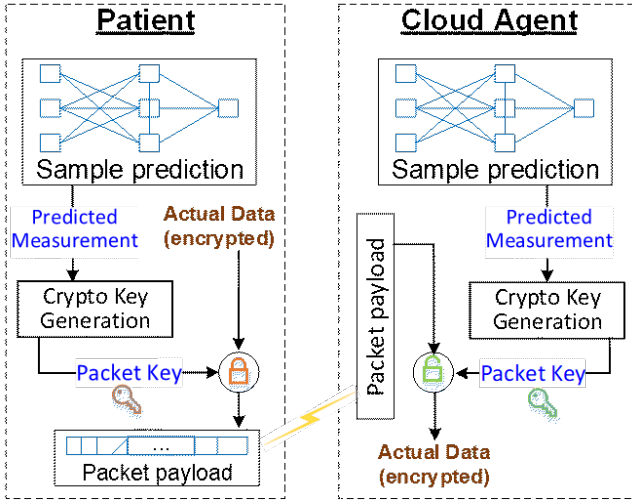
Patient

Sample prediction

Predicted Measurement

Actual Data (encrypted)

Crypto Key Generation

Packet Key

...

Packet payload

Cloud Agent

Sample prediction

Packet payload

Predicted Measurement

Crypto Key Generation

Packet Key

Actual Data (encrypted)